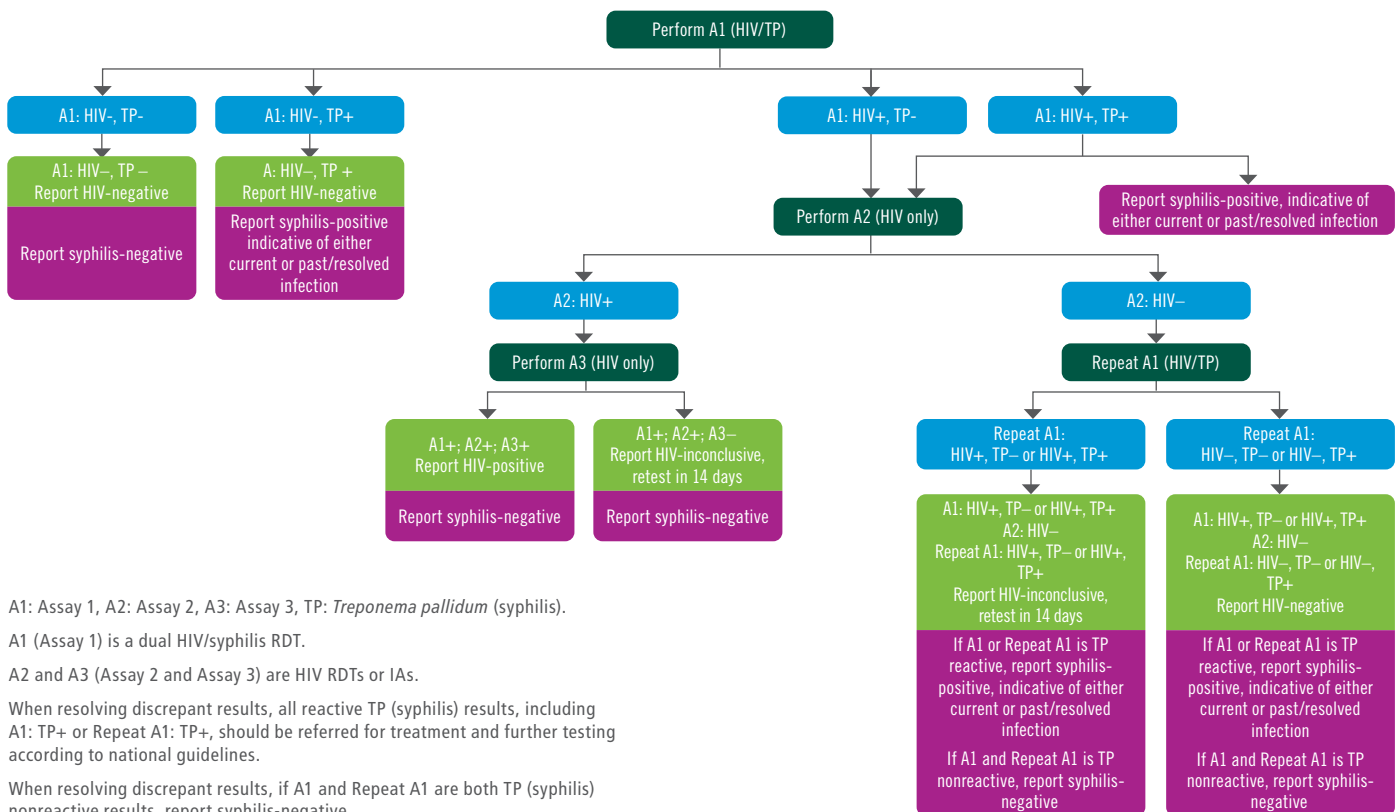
Perform A1 (HIV/TP)

A1: HIV-, TP-

A1: HIV-, TP+

A1: HIV+, TP-

A1: HIV+, TP+

A1: HIV–, TP –
Report HIV-negative

Report syphilis-negative

A: HIV–, TP +
Report HIV-negative

Report syphilis-positive indicative of either current or past/resolved infection

Perform A2 (HIV only)

Report syphilis-positive, indicative of either current or past/resolved infection

A2: HIV+

A2: HIV–

Perform A3 (HIV only)

Repeat A1 (HIV/TP)

A1+; A2+; A3+
Report HIV-positive

Report syphilis-negative

A1+; A2+; A3–
Report HIV-inconclusive, retest in 14 days

Report syphilis-negative

Repeat A1:
HIV+, TP– or HIV+, TP+

Repeat A1:
HIV–, TP– or HIV–, TP+

A1: HIV+, TP– or HIV+, TP+
A2: HIV–
Repeat A1: HIV+, TP– or HIV+, TP+
Report HIV-inconclusive, retest in 14 days

If A1 or Repeat A1 is TP reactive, report syphilis-positive, indicative of either current or past/resolved infection

If A1 and Repeat A1 is TP nonreactive, report syphilis-negative

A1: HIV+, TP– or HIV+, TP+
A2: HIV–
Repeat A1: HIV–, TP– or HIV–, TP+
Report HIV-negative

If A1 or Repeat A1 is TP reactive, report syphilis-positive, indicative of either current or past/resolved infection

If A1 and Repeat A1 is TP nonreactive, report syphilis-negative

A1: Assay 1, A2: Assay 2, A3: Assay 3, TP: *Treponema pallidum* (syphilis).

A1 (Assay 1) is a dual HIV/syphilis RDT.

A2 and A3 (Assay 2 and Assay 3) are HIV RDTs or IAs.

When resolving discrepant results, all reactive TP (syphilis) results, including A1: TP+ or Repeat A1: TP+, should be referred for treatment and further testing according to national guidelines.

When resolving discrepant results, if A1 and Repeat A1 are both TP (syphilis) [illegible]